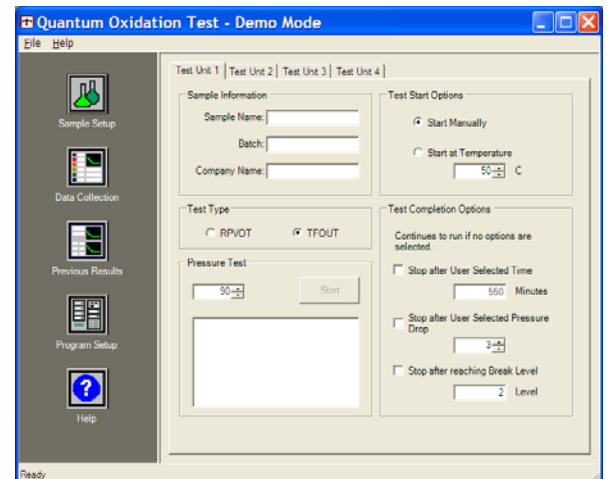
Quantum Oxidation Test - Demo Mode

File Help

Sample Setup

Data Collection

Previous Results

Program Setup

Help

Test Unit 1 | Test Unit 2 | Test Unit 3 | Test Unit 4

Sample Information

Sample Name:

Batch:

Company Name:

Test Start Options

Start Manually

Start at Temperature

50 C

Test Type

RPVOT

TFOUT

Pressure Test

90

Start

Test Completion Options

Continues to run if no options are selected.

Stop after User Selected Time

550 Minutes

Stop after User Selected Pressure Drop

3

Stop after reaching Break Level

2 Level

Ready